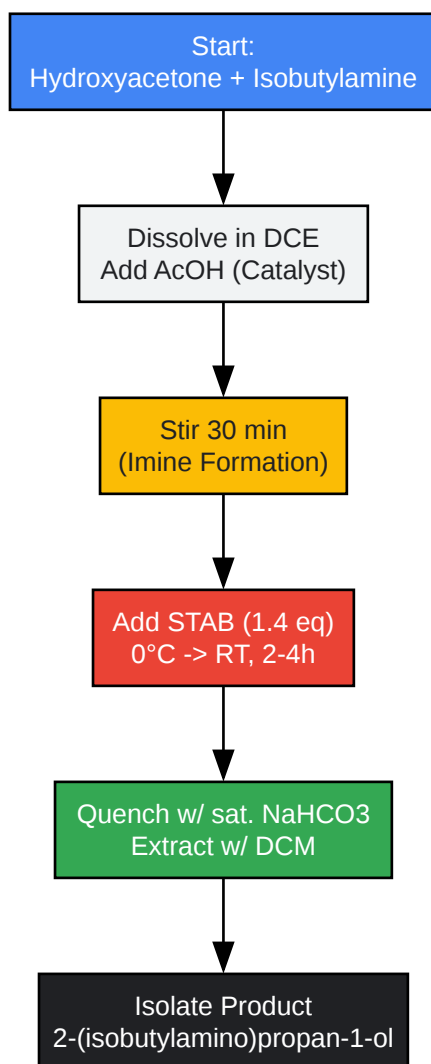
Start:
Hydroxyacetone + Isobutylamine

Dissolve in DCE
Add AcOH (Catalyst)

Stir 30 min
(Imine Formation)

Add STAB (1.4 eq)
0°C -> RT, 2-4h

Quench w/ sat. NaHCO3
Extract w/ DCM

Isolate Product
2-(isobutylamino)propan-1-ol